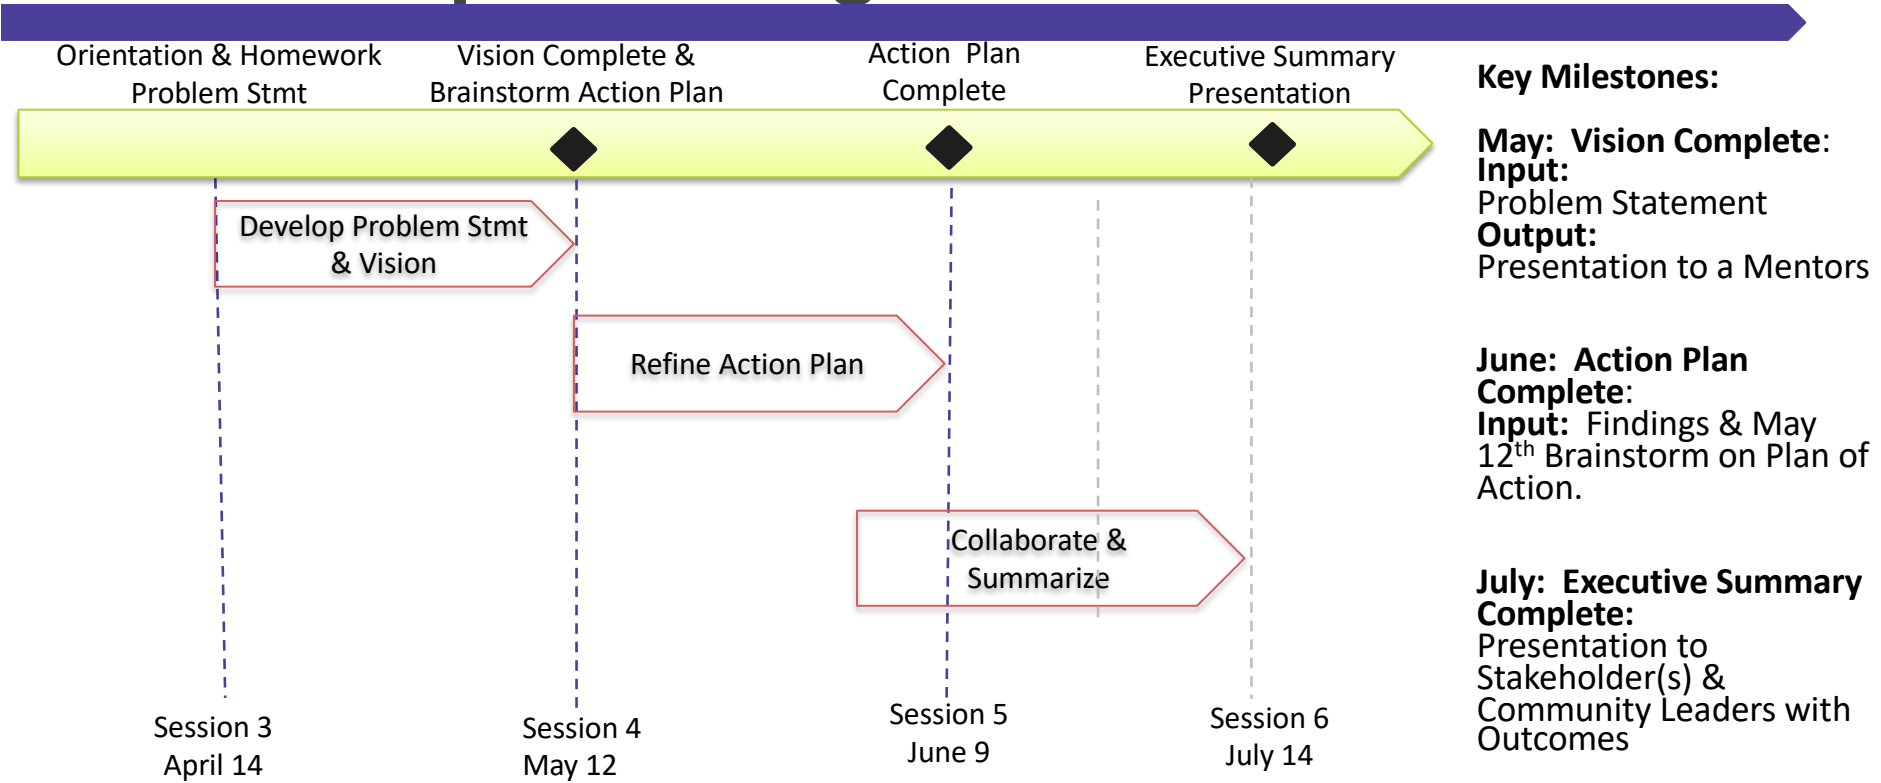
Orientation & Homework Problem Stmt

Vision Complete & Brainstorm Action Plan

Action Plan Complete

Executive Summary Presentation

Develop Problem Stmt & Vision

Refine Action Plan

Collaborate & Summarize

Session 3
April 14

Session 4
May 12

Session 5
June 9

Session 6
July 14

**Key Milestones:**

**May: Vision Complete**:
**Input:**
Problem Statement
**Output:**
Presentation to a Mentors

**June: Action Plan Complete**:
**Input:** Findings & May $12^{th}$ Brainstorm on Plan of Action.

**July: Executive Summary Complete:**
Presentation to Stakeholder(s) & Community Leaders with Outcomes